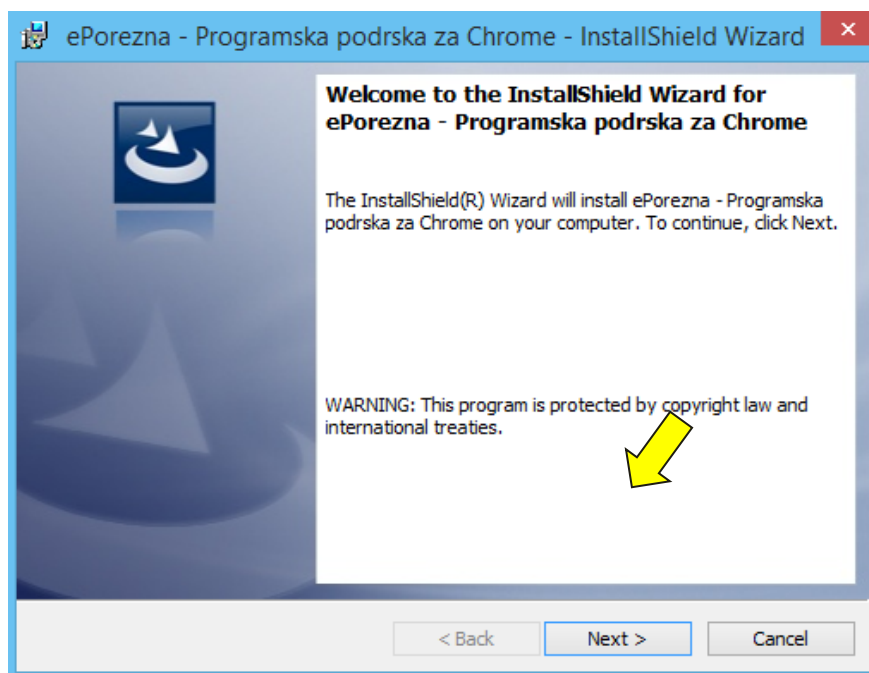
ePorezna - Programska podrska za Chrome - InstallShield Wizard

Welcome to the InstallShield Wizard for ePorezna - Programska podrska za Chrome

The InstallShield(R) Wizard will install ePorezna - Programska podrska za Chrome on your computer. To continue, click Next.

WARNING: This program is protected by copyright law and international treaties.

< Back
Next >
Cancel